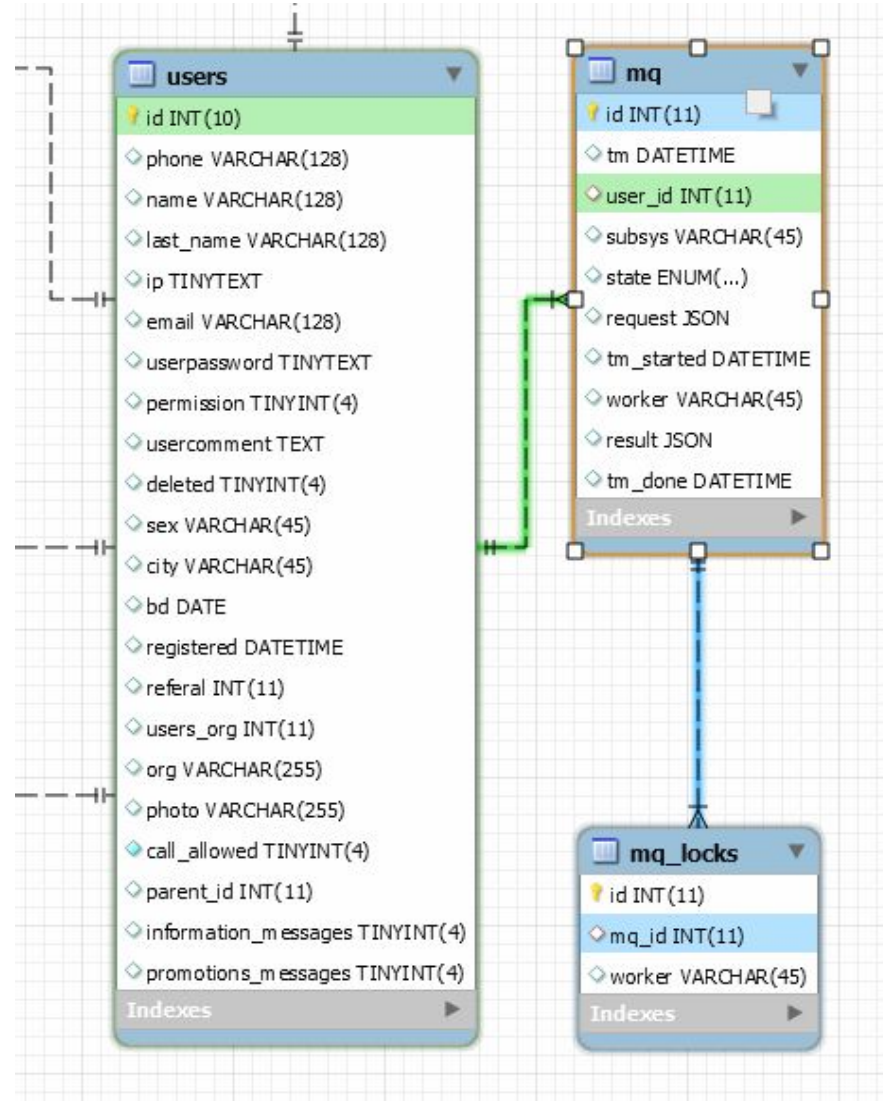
users

id INT(10)
phone VARCHAR(128)
name VARCHAR(128)
last_name VARCHAR(128)
ip TINYTEXT
email VARCHAR(128)
userpassword TINYTEXT
permission TINYINT(4)
usercomment TEXT
deleted TINYINT(4)
sex VARCHAR(45)
city VARCHAR(45)
bd DATE
registered DATETIME
referal INT(11)
users_org INT(11)
org VARCHAR(255)
photo VARCHAR(255)
call_allowed TINYINT(4)
parent_id INT(11)
information_messages TINYINT(4)
promotions_messages TINYINT(4)
Indexes

mq

id INT(11)
tm DATETIME
user_id INT(11)
subsys VARCHAR(45)
state ENUM(...)
request JSON
tm_started DATETIME
worker VARCHAR(45)
result JSON
tm_done DATETIME
Indexes

mq_locks

id INT(11)
mq_id INT(11)
worker VARCHAR(45)
Indexes